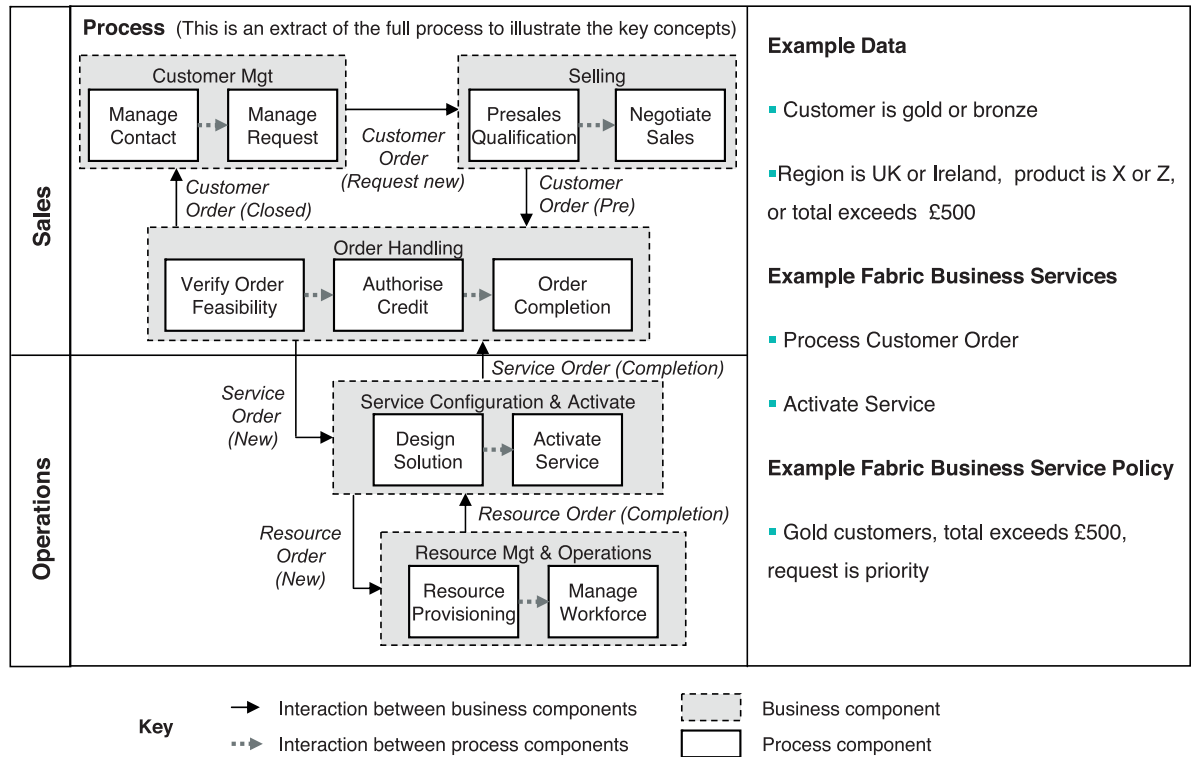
Sales

Operations

Process (This is an extract of the full process to illustrate the key concepts)

Customer Mgt
Manage Contact
Manage Request

Selling
Presales Qualification
Negotiate Sales

Customer Order (Request new)

Customer Order (Closed)

Customer Order (Pre)

Order Handling
Verify Order Feasibility
Authorise Credit
Order Completion

Service Order (Completion)

Service Order (New)

Service Configuration & Activate
Design Solution
Activate Service

Resource Order (Completion)

Resource Order (New)

Resource Mgt & Operations
Resource Provisioning
Manage Workforce

Example Data

Customer is gold or bronze

Region is UK or Ireland, product is X or Z, or total exceeds £500

Example Fabric Business Services

Process Customer Order

Activate Service

Example Fabric Business Service Policy

Gold customers, total exceeds £500, request is priority

Key
Interaction between business components
Interaction between process components
Business component
Process component